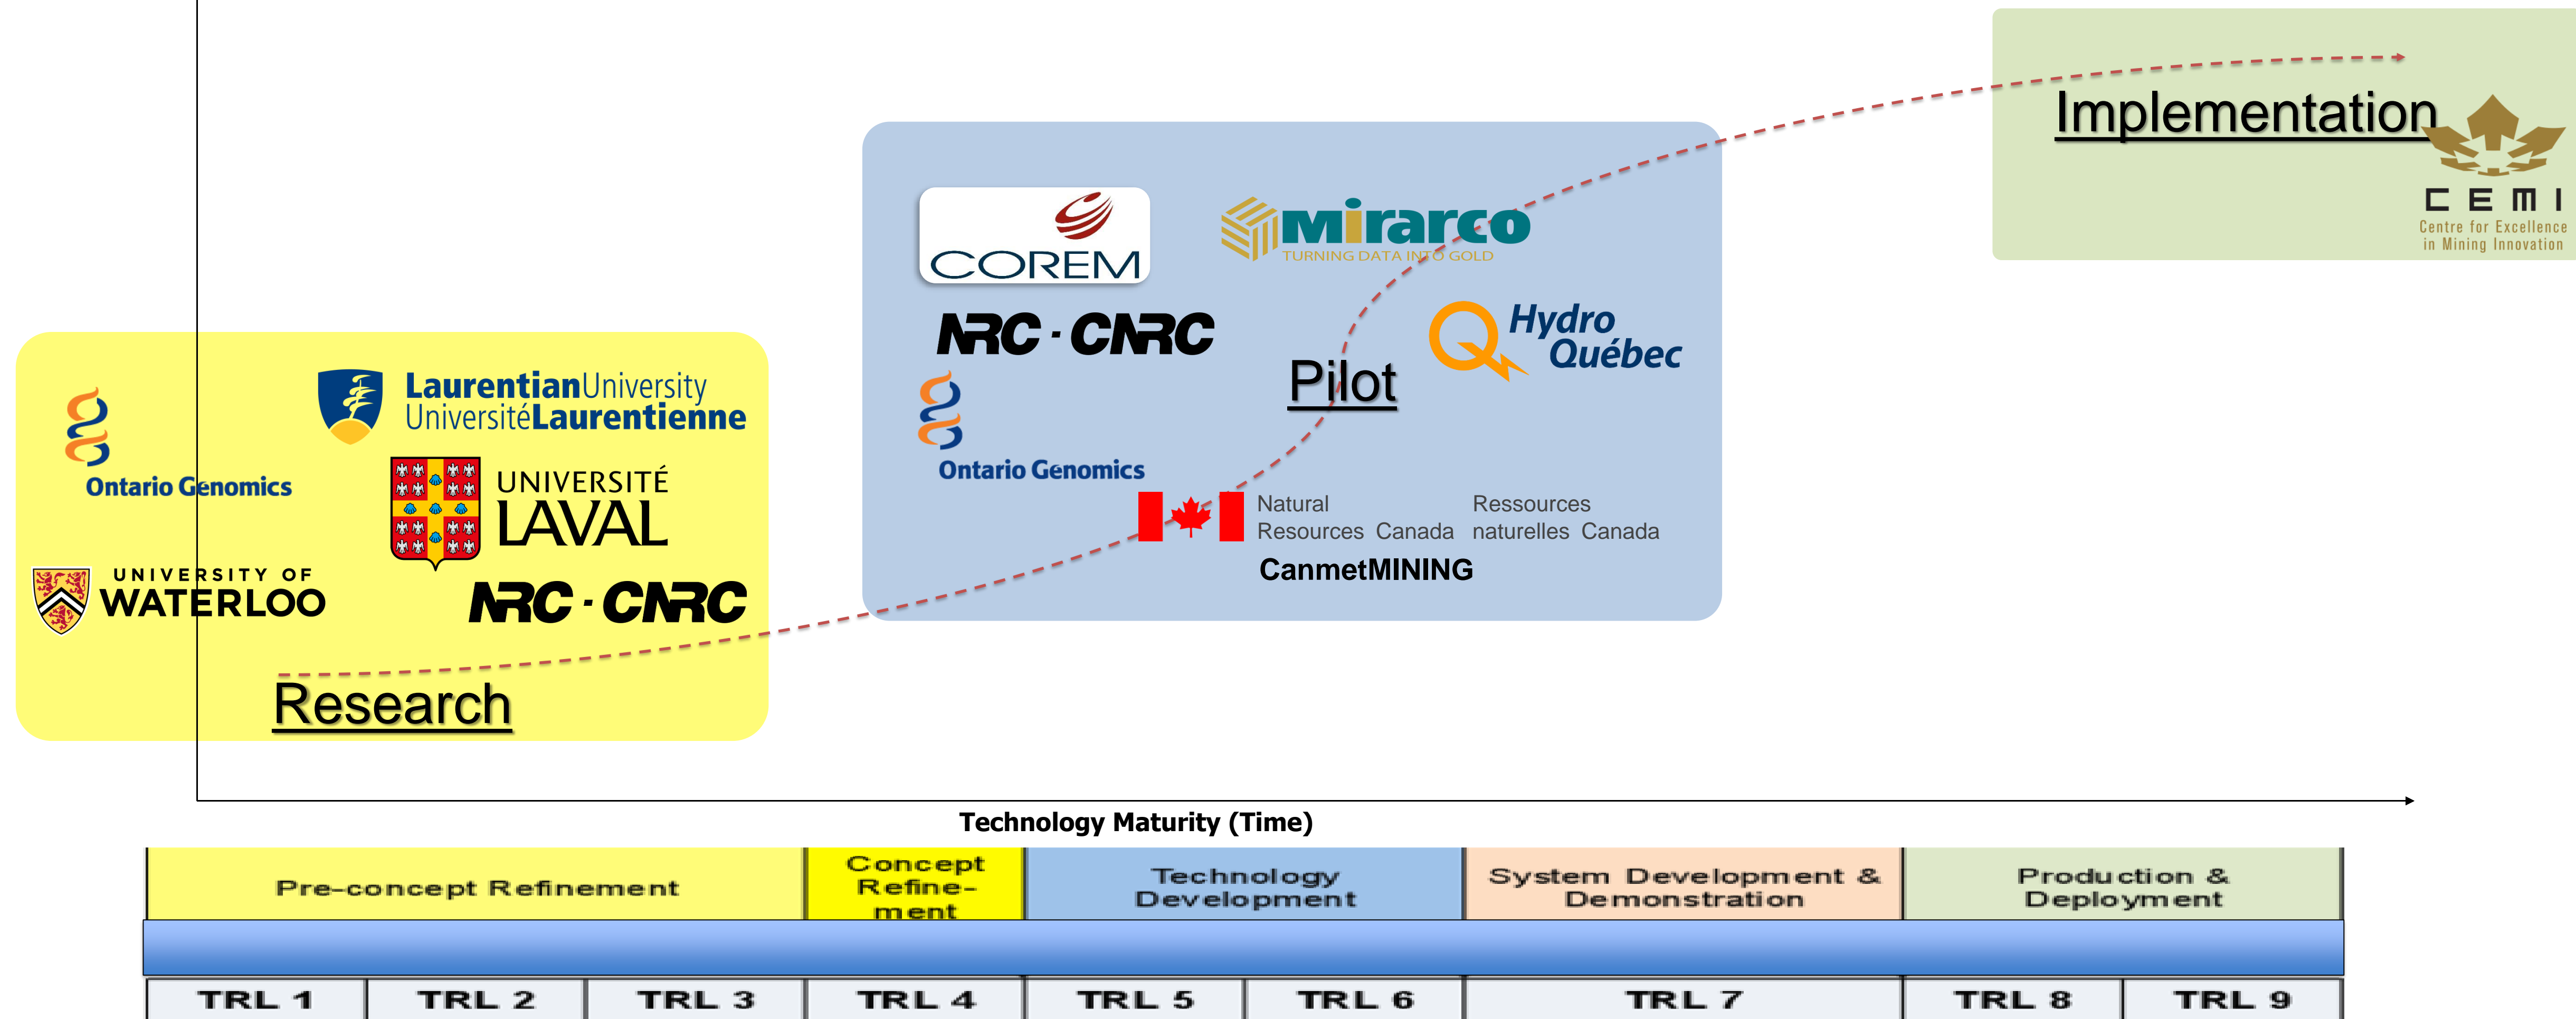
Implementation

CEMI
Centre for Excellence in Mining Innovation

COREM

Miraarco
TURNING DATA INTO GOLD

NRC · CNRC

Pilot

Hydro Québec

Ontario Genomics

Natural Resources Canada
Ressources naturelles Canada
CanmetMINING

Ontario Genomics

LaurentianUniversity
UniversitéLaurentienne

UNIVERSITÉ LAVAL

UNIVERSITY OF WATERLOO

NRC · CNRC

Research

Technology Maturity (Time)

| Pre-concept Refinement | | | Concept Refine-ment | Technology Development | | System Development & Demonstration | Production & Deployment | |
|---|---|---|---|---|---|---|---|---|
| TRL 1 | TRL 2 | TRL 3 | TRL 4 | TRL 5 | TRL 6 | TRL 7 | TRL 8 | TRL 9 |